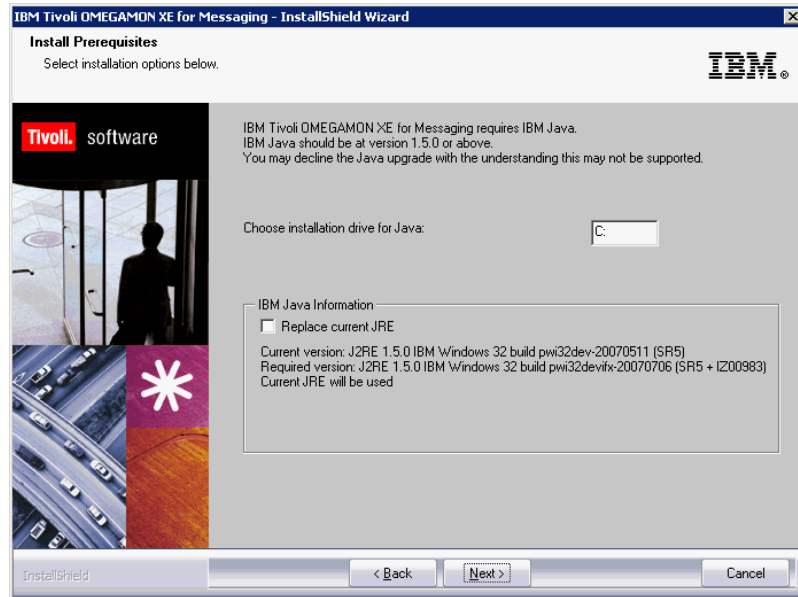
IBM Tivoli OMEGAMON XE for Messaging - InstallShield Wizard

Install Prerequisites

Select installation options below.

IBM.

Tivoli. software

IBM Tivoli OMEGAMON XE for Messaging requires IBM Java.
IBM Java should be at version 1.5.0 or above.
You may decline the Java upgrade with the understanding this may not be supported.

Choose installation drive for Java:

C:

IBM Java Information

Replace current JRE

Current version: J2RE 1.5.0 IBM Windows 32 build pwi32dev-20070511 (SR5)
Required version: J2RE 1.5.0 IBM Windows 32 build pwi32devifx-20070706 (SR5 + IZ00983)
Current JRE will be used

InstallShield

< Back

Next >

Cancel